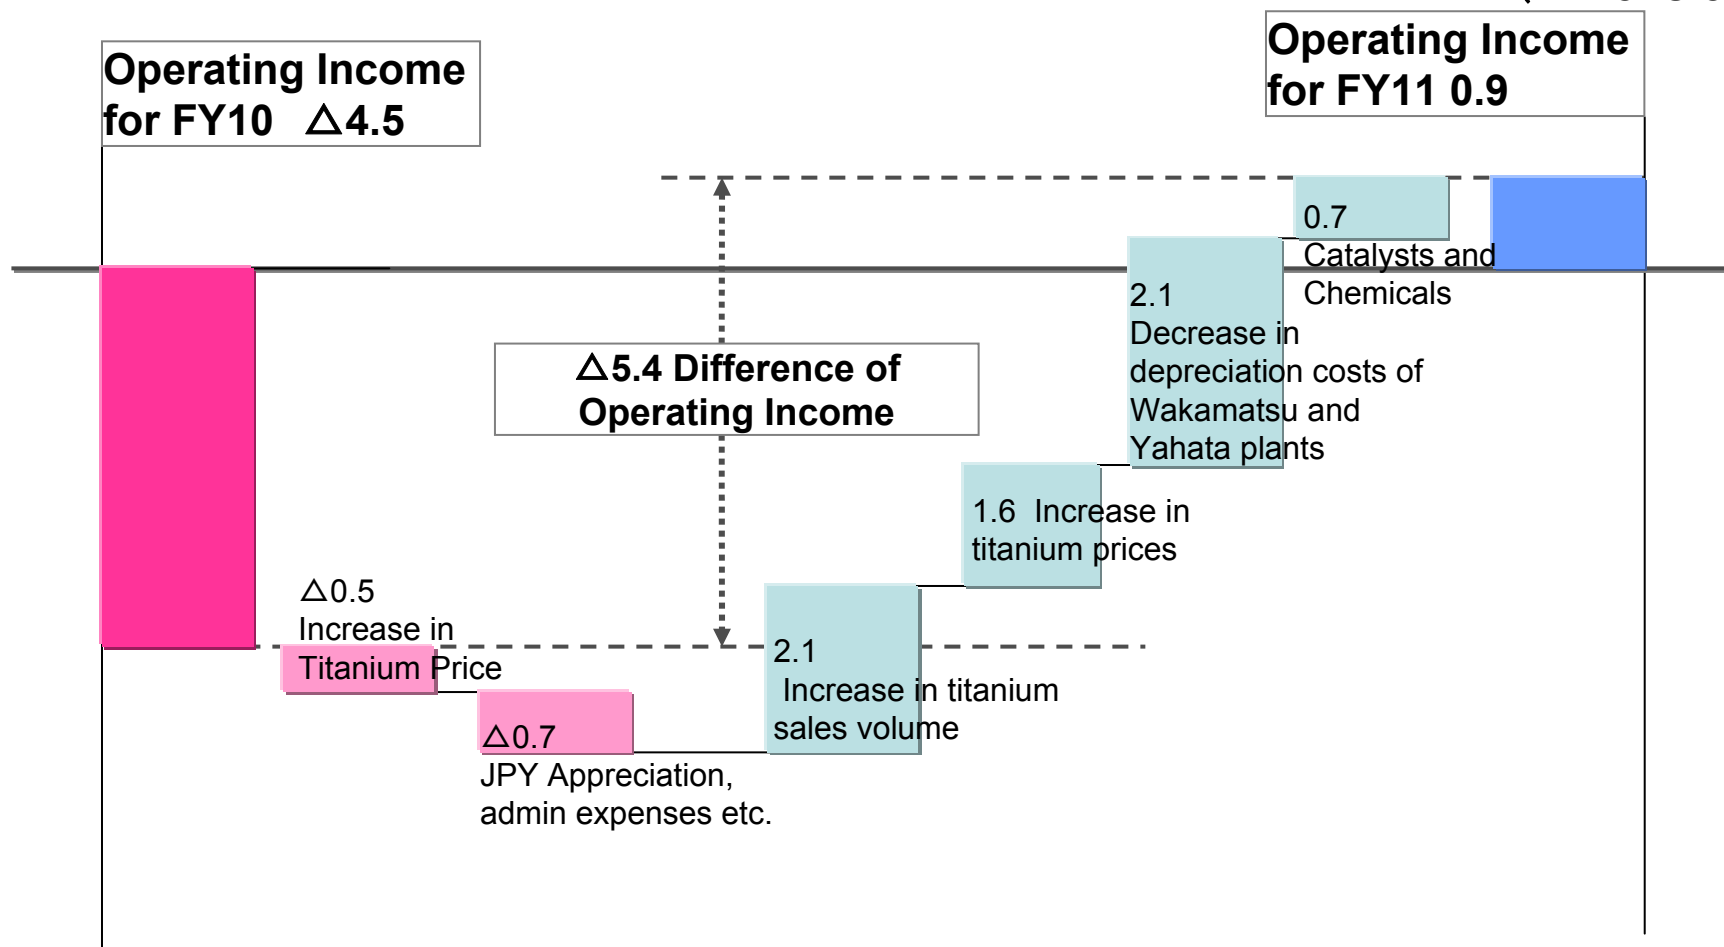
Operating Income for FY10 △4.5

Operating Income for FY11 0.9

△5.4 Difference of Operating Income

0.7 Catalysts and Chemicals

2.1 Decrease in depreciation costs of Wakamatsu and Yahata plants

1.6 Increase in titanium prices

2.1 Increase in titanium sales volume

△0.5 Increase in Titanium Price

△0.7 JPY Appreciation, admin expenses etc.